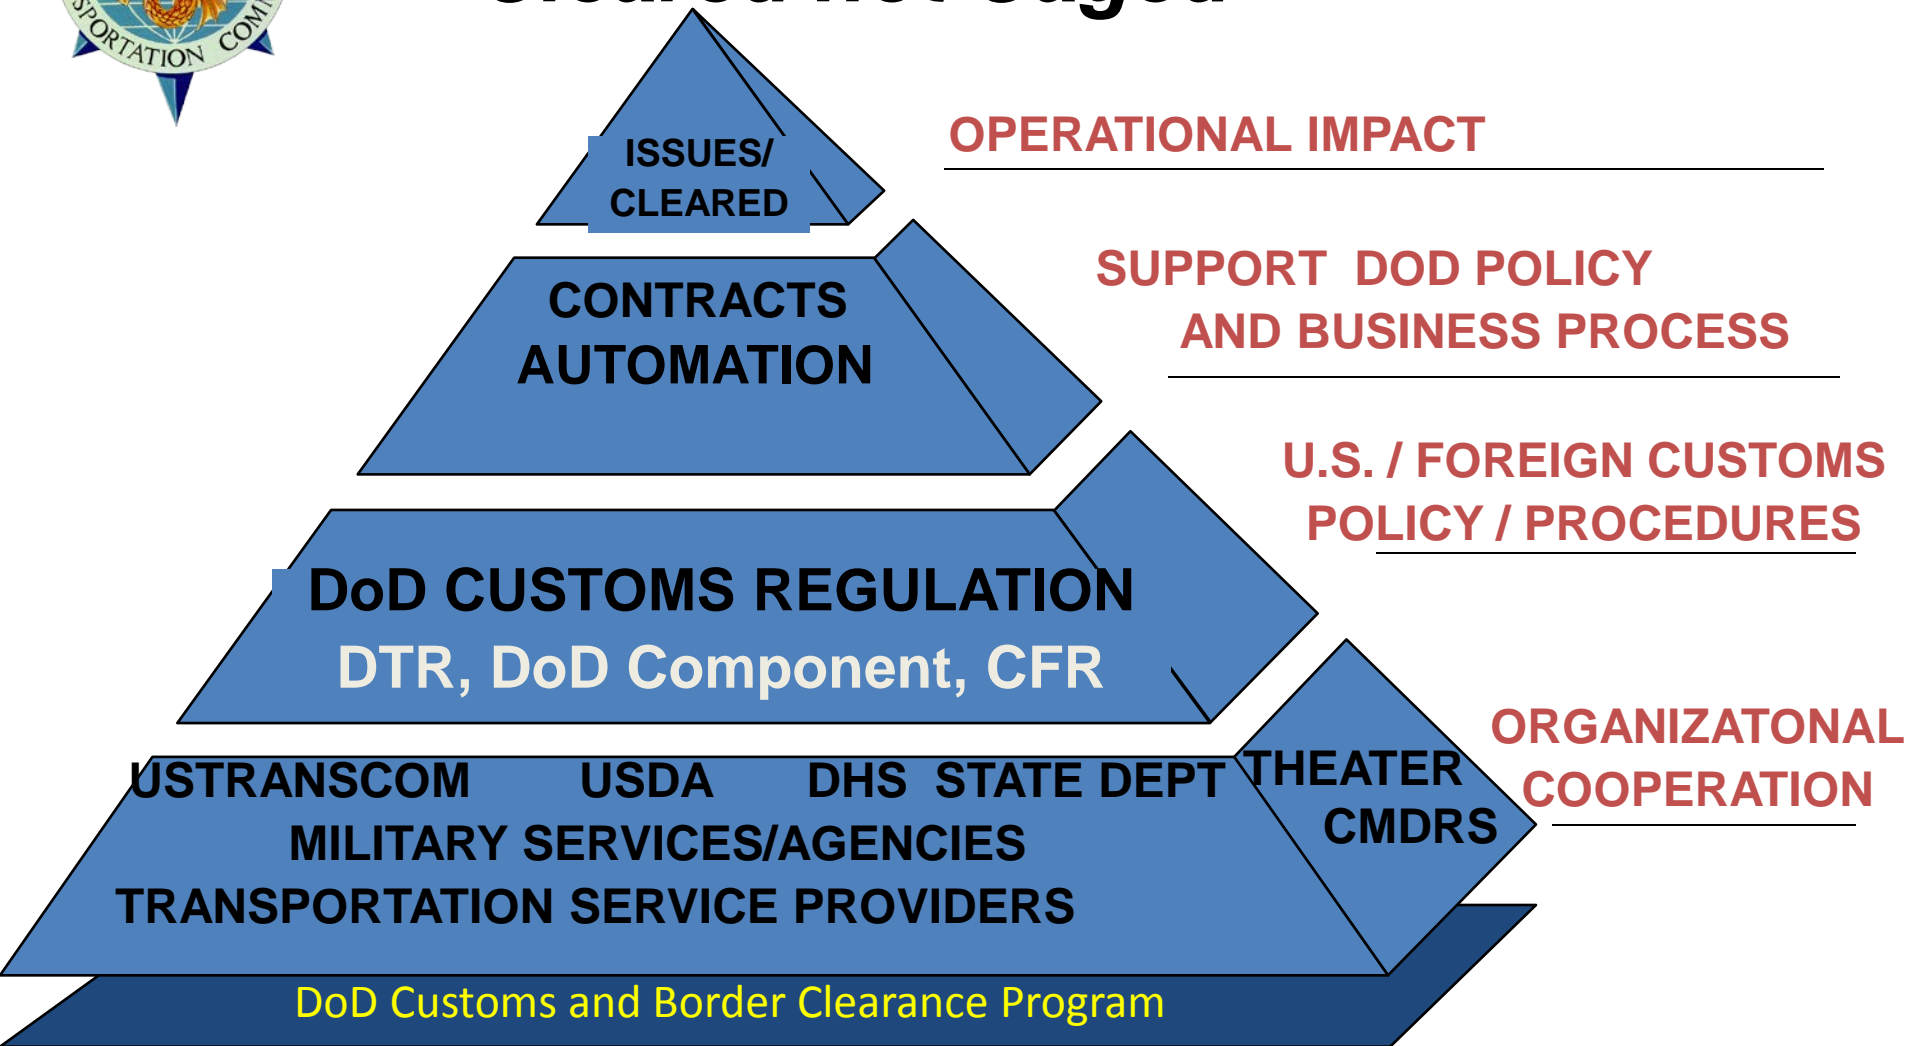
SPORTATION COM

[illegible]

ISSUES/ CLEARED

OPERATIONAL IMPACT

CONTRACTS AUTOMATION

SUPPORT DOD POLICY AND BUSINESS PROCESS

U.S. / FOREIGN CUSTOMS POLICY / PROCEDURES

DoD CUSTOMS REGULATION

DTR, DoD Component, CFR

USTRANSCOM USDA DHS STATE DEPT

MILITARY SERVICES/AGENCIES

TRANSPORTATION SERVICE PROVIDERS

THEATER CMDRS

ORGANIZATONAL COOPERATION

DoD Customs and Border Clearance Program